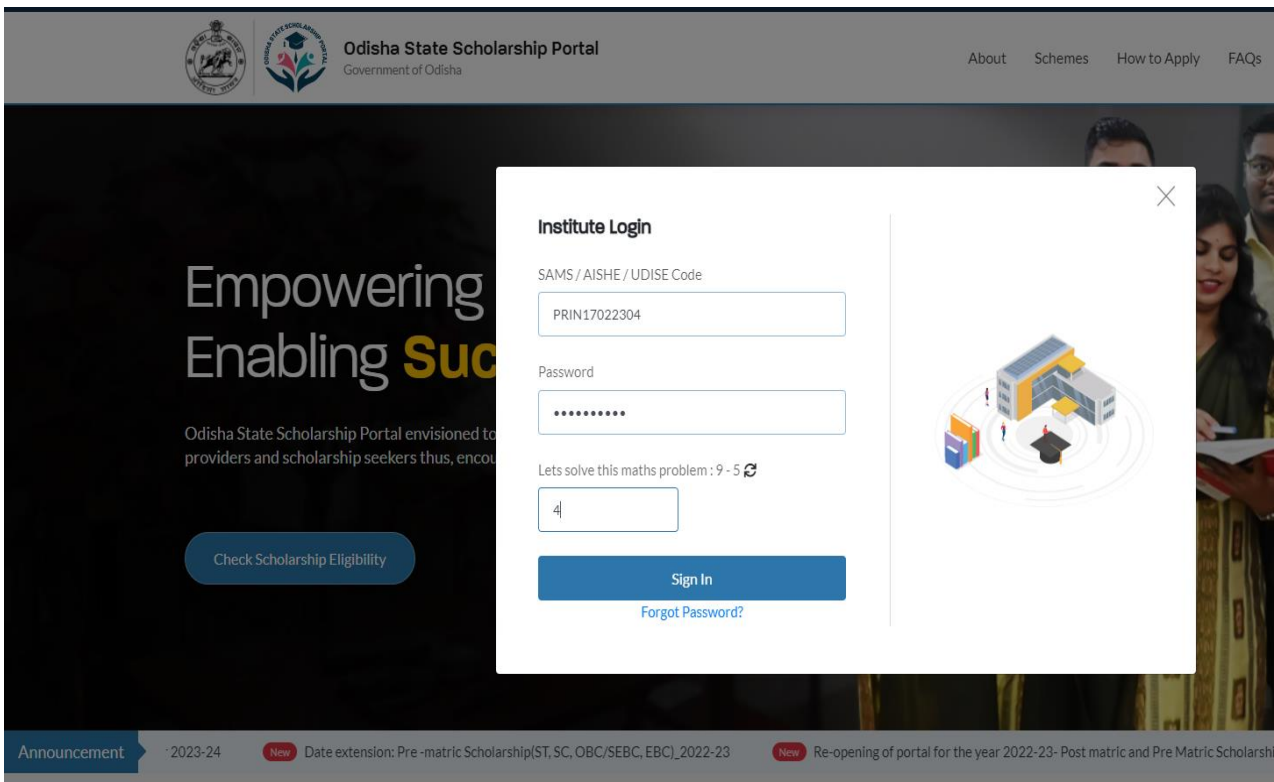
Odisha State Scholarship Portal
Government of Odisha

About Schemes How to Apply FAQs

Empowering
Enabling Suc

Odisha State Scholarship Portal envisioned to
providers and scholarship seekers thus, encou

Check Scholarship Eligibility

Institute Login

SAMS / AISHE / UDISE Code

PRIN17022304

Password

••••••••••

Lets solve this maths problem : 9 - 5

4

Sign In

Forgot Password?

Announcement 2023-24 New Date extension: Pre -matric Scholarship(ST, SC, OBC/SEBC, EBC)_2022-23 New Re-opening of portal for the year 2022-23- Post matric and Pre Matric Scholarshi